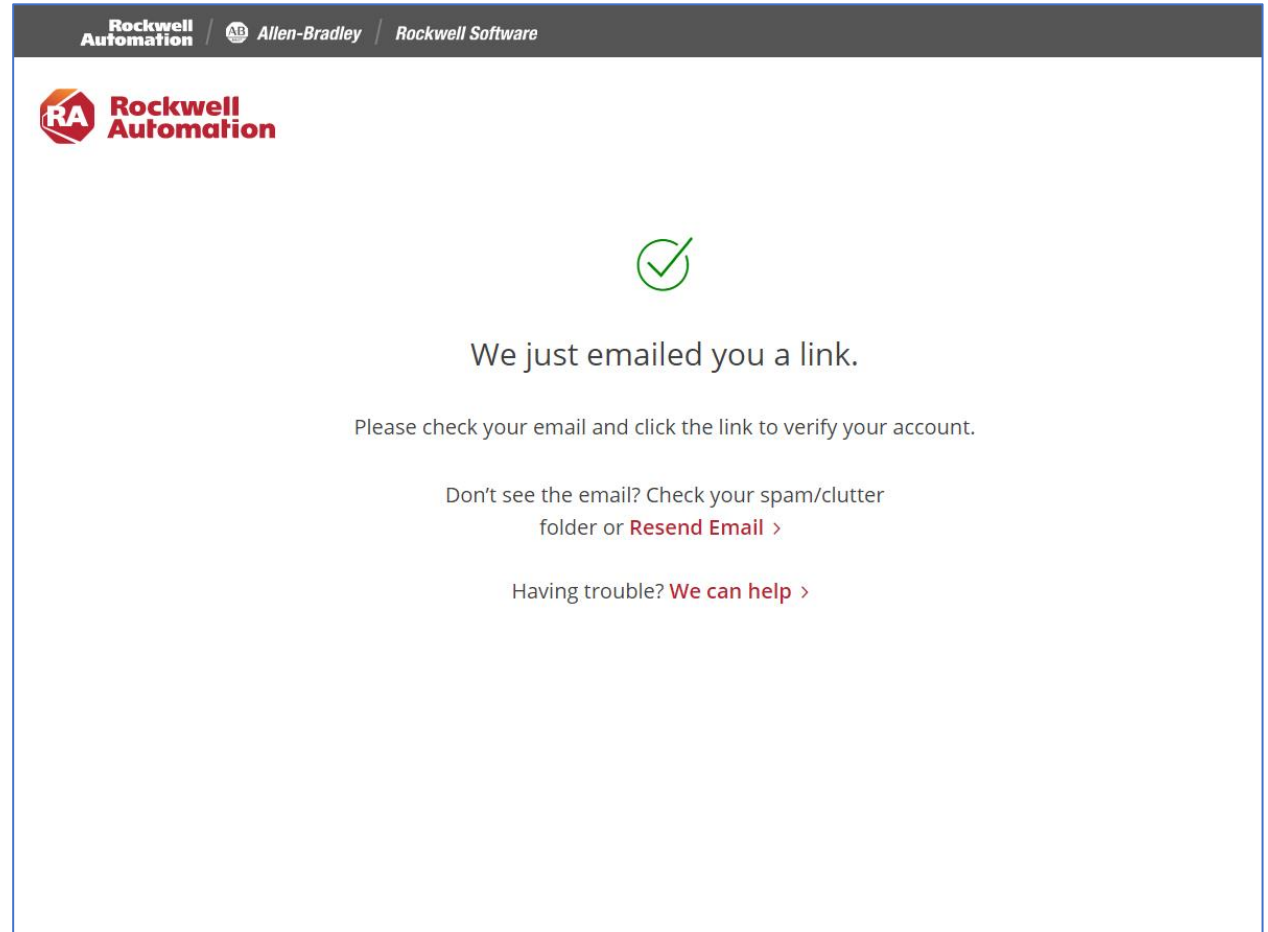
Rockwell Automation / AB Allen-Bradley / Rockwell Software

RA Rockwell Automation

We just emailed you a link.

Please check your email and click the link to verify your account.

Don’t see the email? Check your spam/clutter folder or Resend Email ›

Having trouble? We can help ›